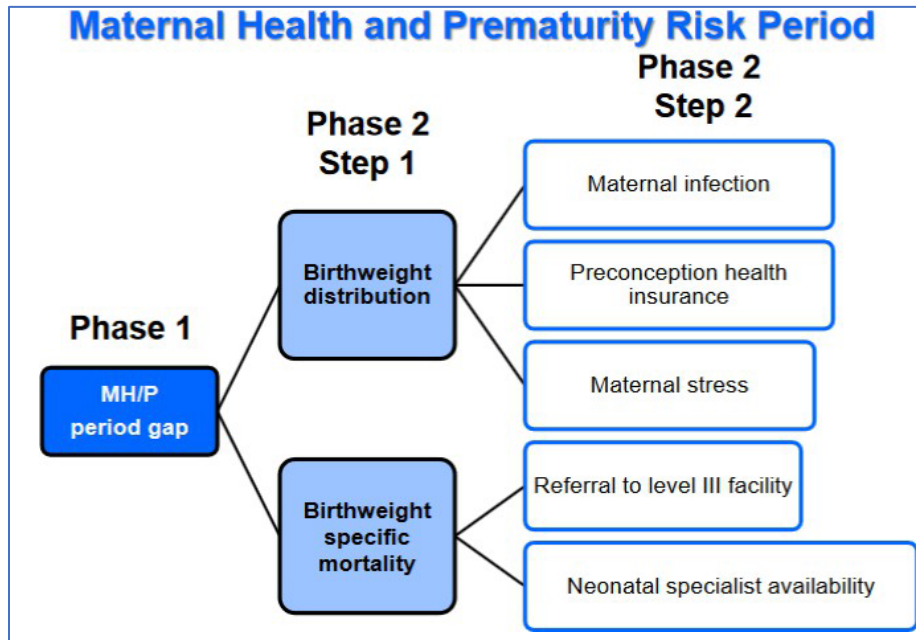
Maternal Health and Prematurity Risk Period

Phase 2
Step 2

Phase 2
Step 1

Maternal infection

Birthweight distribution

Preconception health insurance

Phase 1

Maternal stress

MH/P period gap

Referral to level III facility

Birthweight specific mortality

Neonatal specialist availability